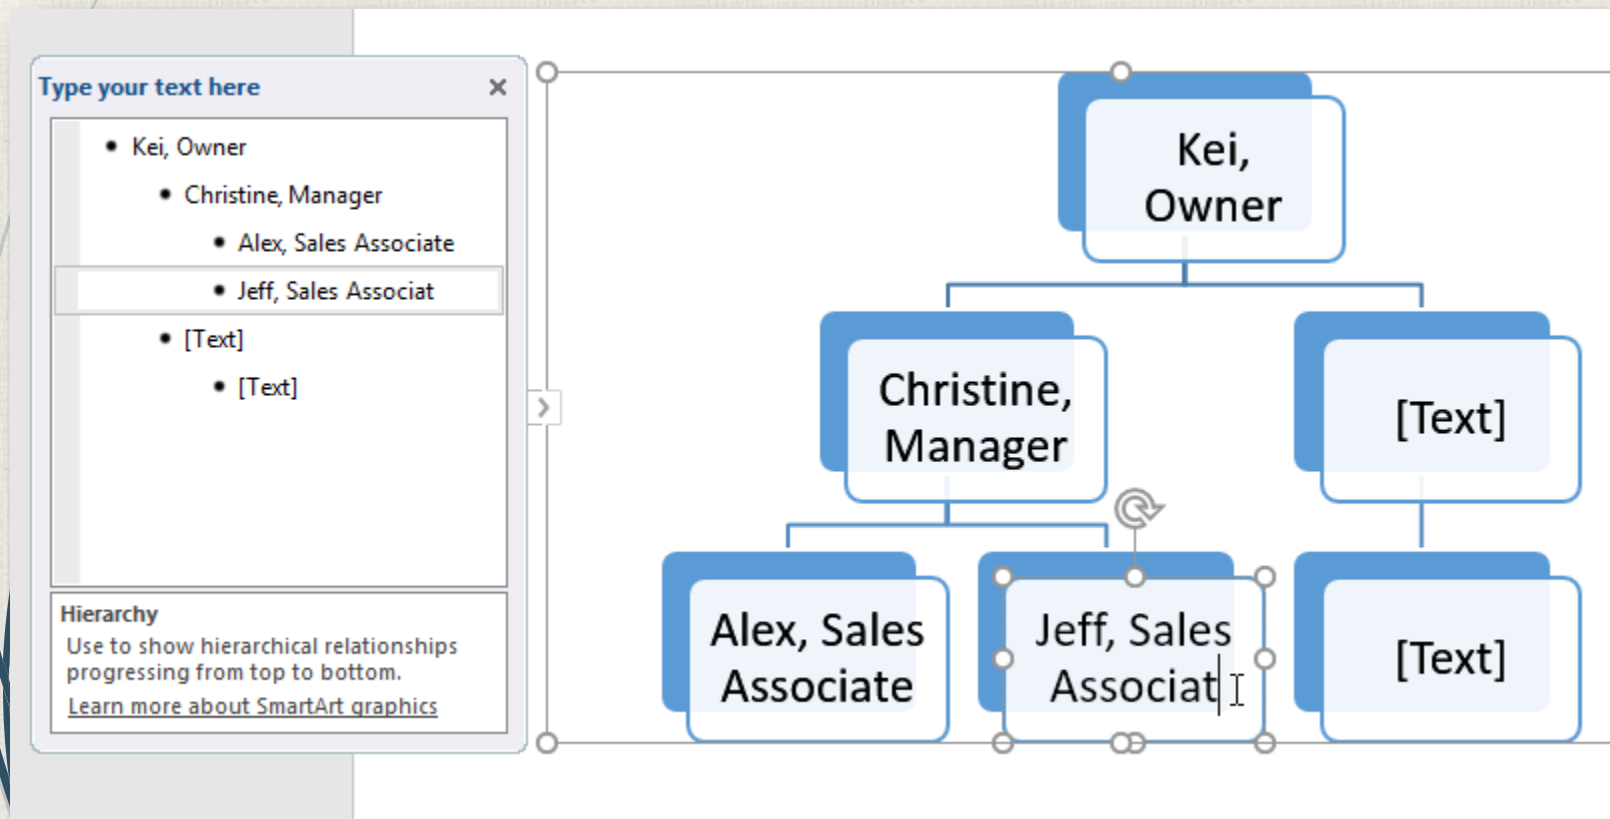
Type your text here ×

- Kei, Owner
  - Christine, Manager
    - Alex, Sales Associate
    - Jeff, Sales Associat
  - [Text]
    - [Text]

Hierarchy
Use to show hierarchical relationships progressing from top to bottom.
Learn more about SmartArt graphics

Kei, Owner

Christine, Manager

[Text]

Alex, Sales Associate

Jeff, Sales Associat

[Text]